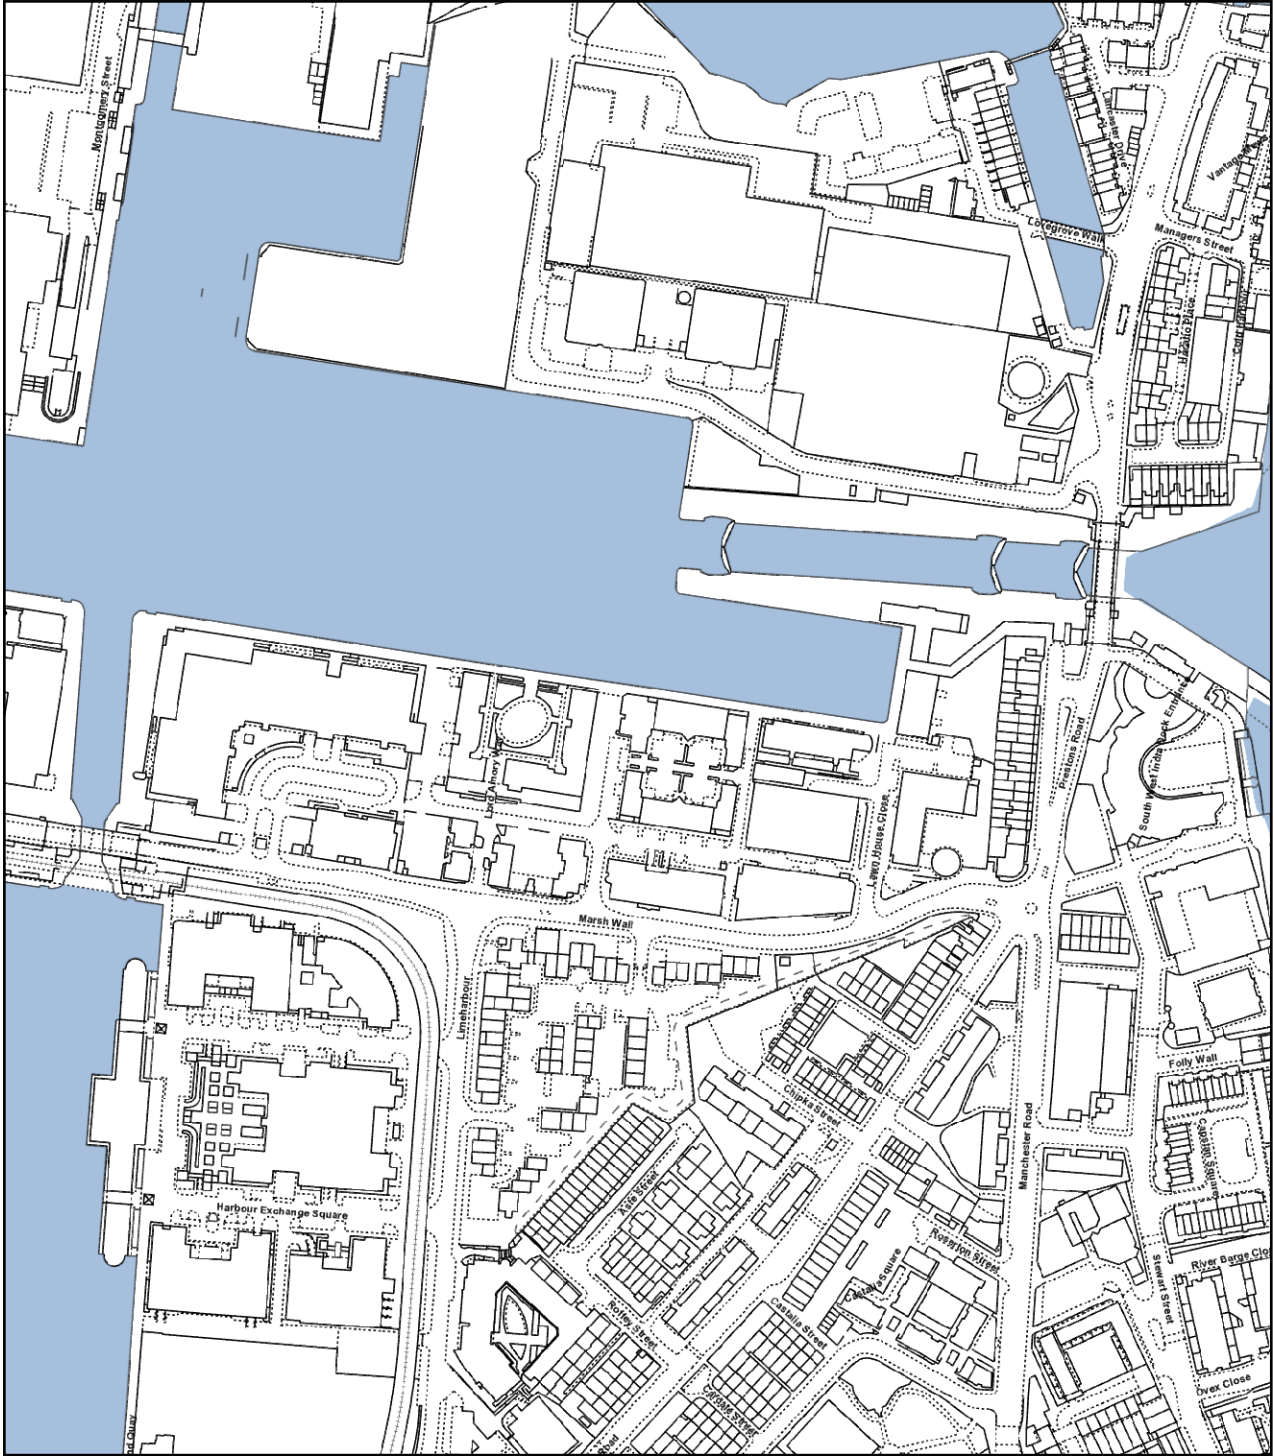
Montgomery Street

Vantage

Lovegrove Walk

Managers Street

Harbinger Road

Prestons Road

South West India Dock Entrance

Lord Amory Way

Lewis House Close

Marsh Wall

Limeharbour

Folly Wall

Chipka Street

Manchester Road

Harbour Exchange Square

Alpha Street

Rosston Street

Stewart Street

River Barge Close

Roffey Street

Castalia Street

Castalia Square

Cahill Street

Ovex Close